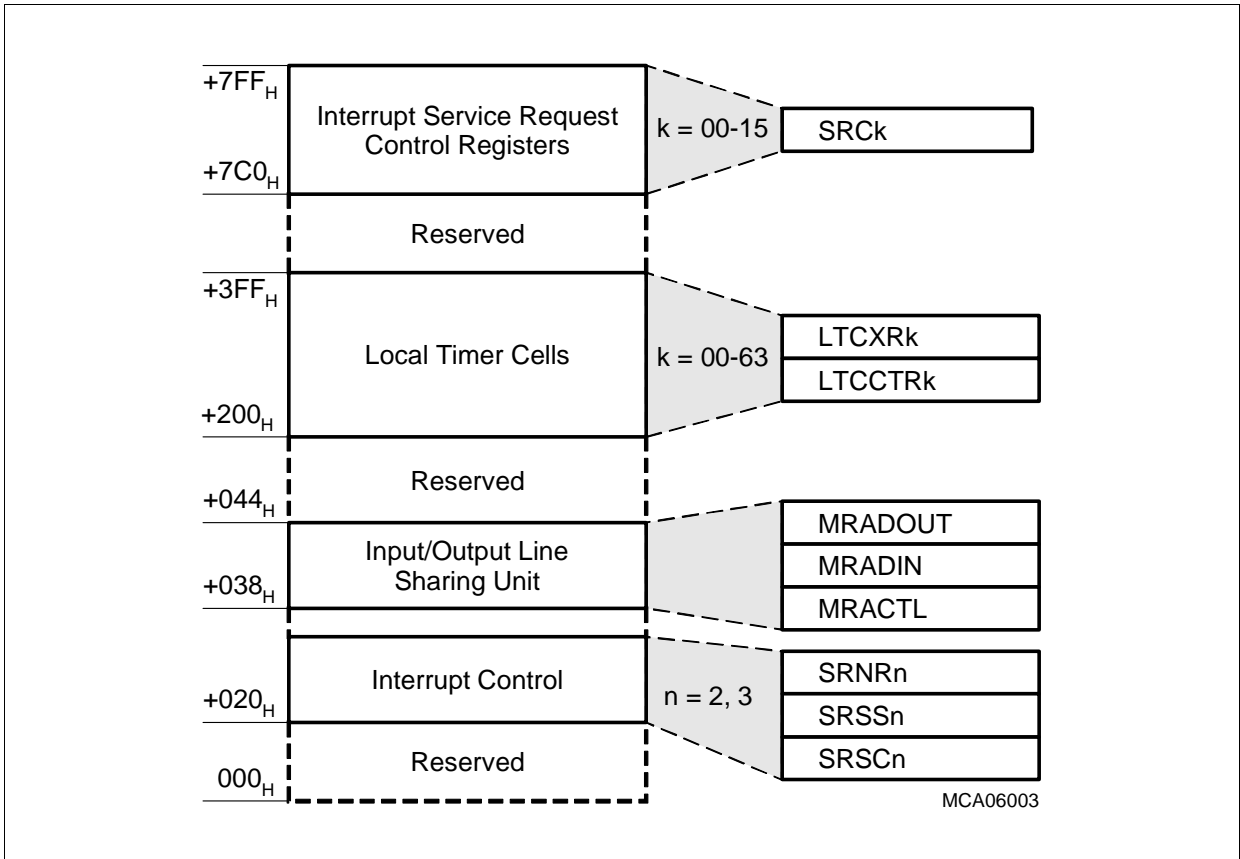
$+7FF_H$
Interrupt Service Request Control Registers
$+7C0_H$
k = 00-15
SRCk
Reserved
$+3FF_H$
Local Timer Cells
$+200_H$
k = 00-63
LTCXRk
LTCCTRk
Reserved
$+044_H$
Input/Output Line Sharing Unit
$+038_H$
MRADOUT
MRADIN
MRACTL
Interrupt Control
$+020_H$
n = 2, 3
SRNRn
SRSSn
SRSCn
$000_H$
Reserved
MCA06003